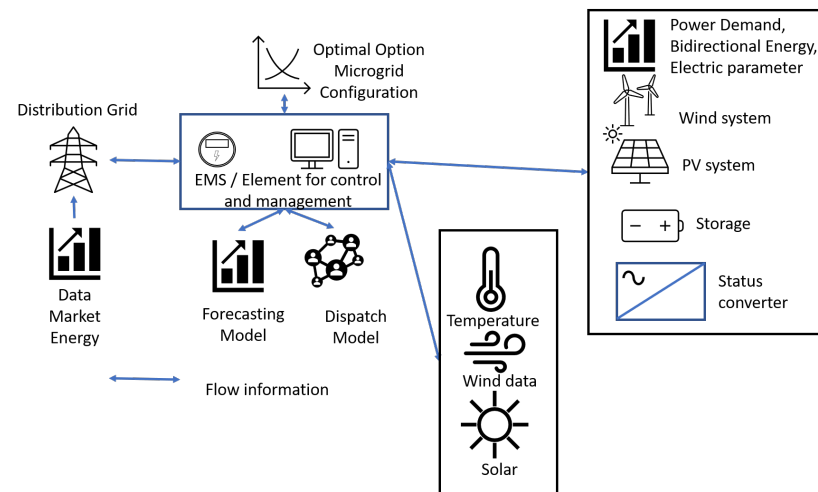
Optimal Option Microgrid Configuration

Distribution Grid

EMS / Element for control and management

Data Market Energy

Forecasting Model

Dispatch Model

Flow information

Power Demand, Bidirectional Energy, Electric parameter

Wind system

PV system

Storage

Status converter

Temperature

Wind data

Solar